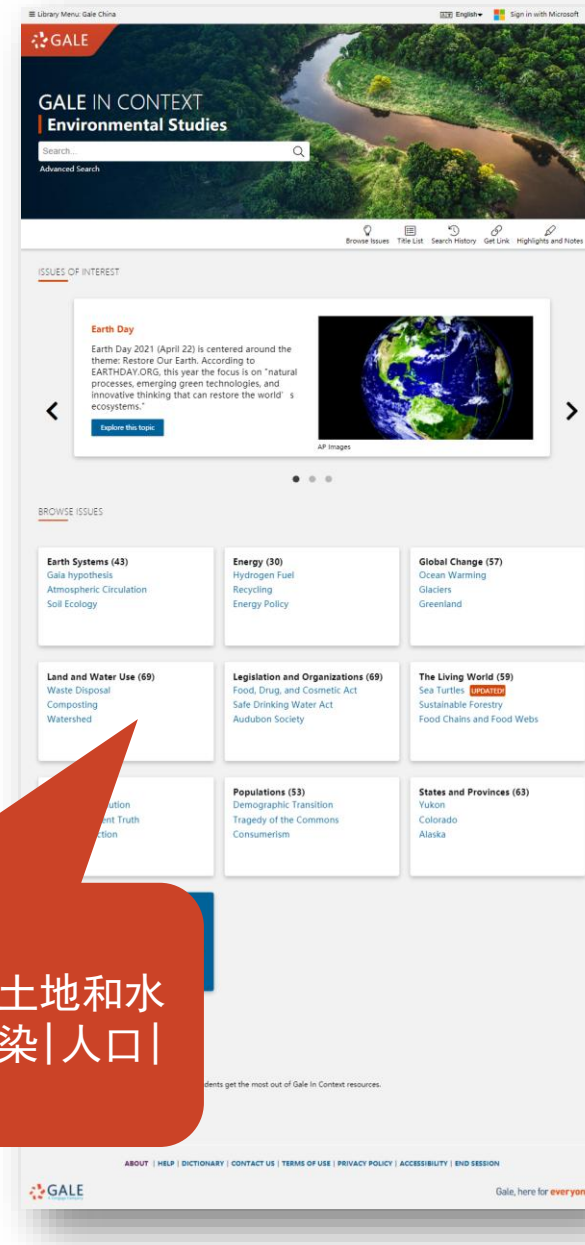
≡ Library Menu: Gale China

English▾ Sign in with Microsoft

GALE

GALE IN CONTEXT
Environmental Studies

Search...
Advanced Search

Browse Issues Title List Search History Get Link Highlights and Notes

ISSUES OF INTEREST

Earth Day

Earth Day 2021 (April 22) is centered around the theme: Restore Our Earth. According to EARTHDAY.ORG, this year the focus is on "natural processes, emerging green technologies, and innovative thinking that can restore the world' s ecosystems."

Explore this topic

AP Images

BROWSE ISSUES

Earth Systems (43)
Gaia hypothesis
Atmospheric Circulation
Soil Ecology

Energy (30)
Hydrogen Fuel
Recycling
Energy Policy

Global Change (57)
Ocean Warming
Glaciers
Greenland

Land and Water Use (69)
Waste Disposal
Composting
Watershed

Legislation and Organizations (69)
Food, Drug, and Cosmetic Act
Safe Drinking Water Act
Audubon Society

The Living World (59)
Sea Turtles UPDATED!
Sustainable Forestry
Food Chains and Food Webs

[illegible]ution
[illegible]ent Truth
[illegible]ction

Populations (53)
Demographic Transition
Tragedy of the Commons
Consumerism

States and Provinces (63)
Yukon
Colorado
Alaska

土地和水
染|人口|

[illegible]dents get the most out of Gale In Context resources.

ABOUT | HELP | DICTIONARY | CONTACT US | TERMS OF USE | PRIVACY POLICY | ACCESSIBILITY | END SESSION

GALE

Gale, here for everyon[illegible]